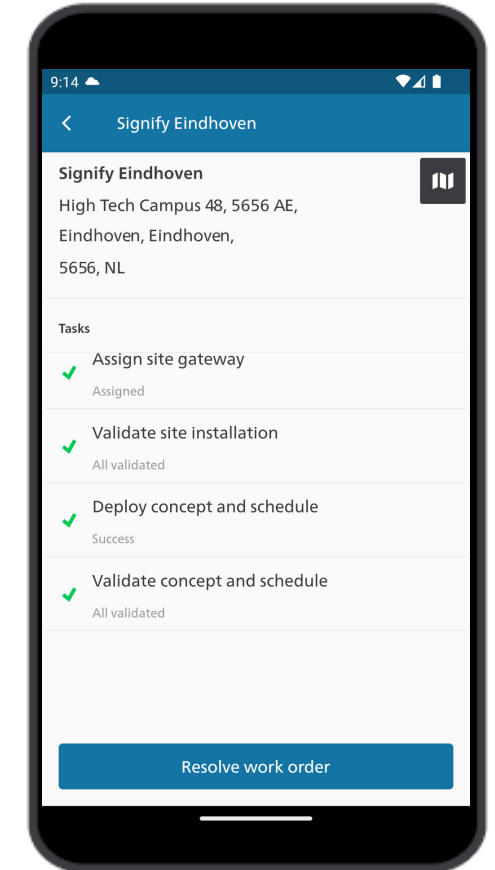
9:14

Signify Eindhoven

Signify Eindhoven
High Tech Campus 48, 5656 AE,
Eindhoven, Eindhoven,
5656, NL

Tasks

Assign site gateway
Assigned

Validate site installation
All validated

Deploy concept and schedule
Success

Validate concept and schedule
All validated

Resolve work order